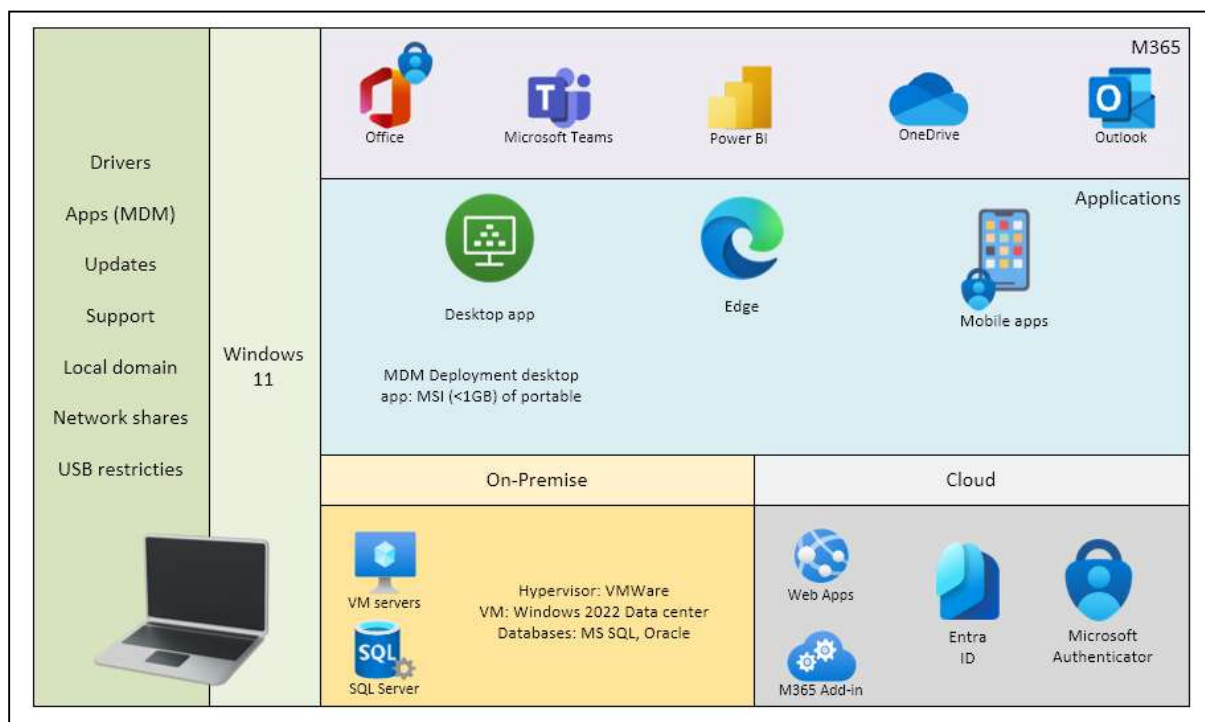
Drivers

Apps (MDM)

Updates

Support

Local domain

Network shares

USB restricties

Windows 11

M365

Office

Microsoft Teams

Power BI

OneDrive

Outlook

Applications

Desktop app

Edge

Mobile apps

MDM Deployment desktop app: MSI (<1GB) of portable

On-Premise

Cloud

VM servers

SQL

SQL Server

Hypervisor: VMWare
VM: Windows 2022 Data center
Databases: MS SQL, Oracle

Web Apps

M365 Add-in

Entra ID

Microsoft Authenticator